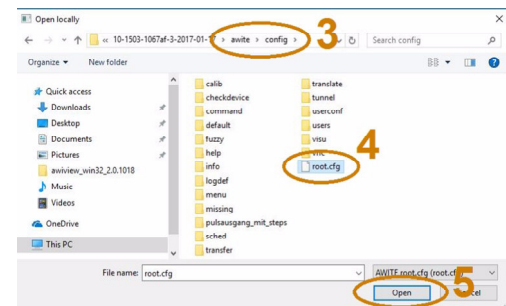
Open locally

« 10-1503-1067af-3-2017-01-1 › awite › config ›

3

Search config

Organize ▾ New folder

Quick access
Downloads
Desktop
Documents
Pictures
awiview_win32_2.0.1018
Music
Videos
OneDrive
This PC

calib
checkdevice
command
default
fuzzy
help
info
logdef
menu
missing
pulsausgang_mit_steps
sched
transfer

translate
tunnel
userconf
users
visu
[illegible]
root.cfg

4

File name: root.cfg

AWITE root.cfg (root.cf

Open

5

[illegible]cel